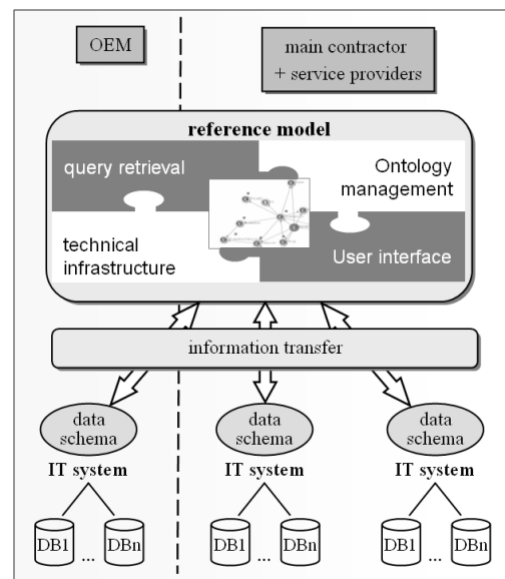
OEM

main contractor
+ service providers

reference model

query retrieval

Ontology management

technical infrastructure

User interface

information transfer

data schema

IT system

DB1 ... DBn

data schema

IT system

DB1 ... DBn

data schema

IT system

DB1 ... DBn